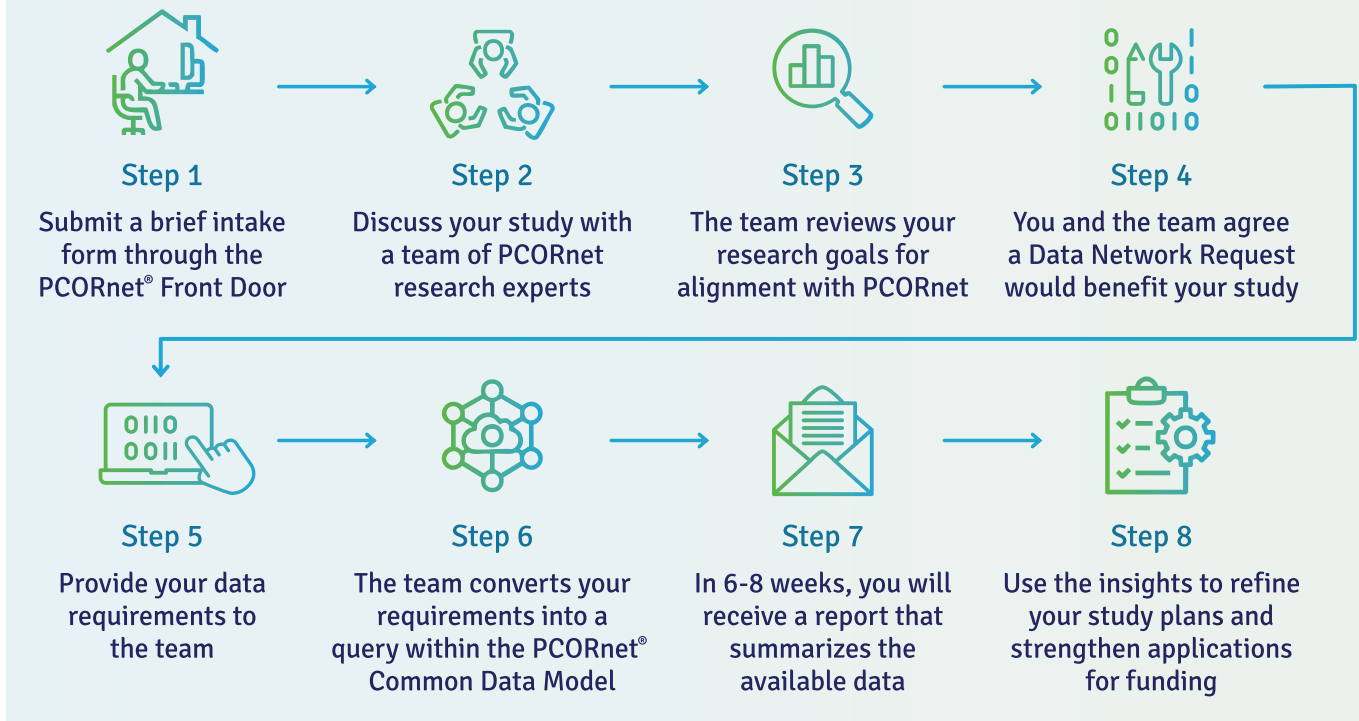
Step 1
Submit a brief intake form through the PCORnet® Front Door

Step 2
Discuss your study with a team of PCORnet research experts

Step 3
The team reviews your research goals for alignment with PCORnet

0 1
0 1
1 0
011010

Step 4
You and the team agree a Data Network Request would benefit your study

0110
0011

Step 5
Provide your data requirements to the team

Step 6
The team converts your requirements into a query within the PCORnet® Common Data Model

Step 7
In 6-8 weeks, you will receive a report that summarizes the available data

Step 8
Use the insights to refine your study plans and strengthen applications for funding